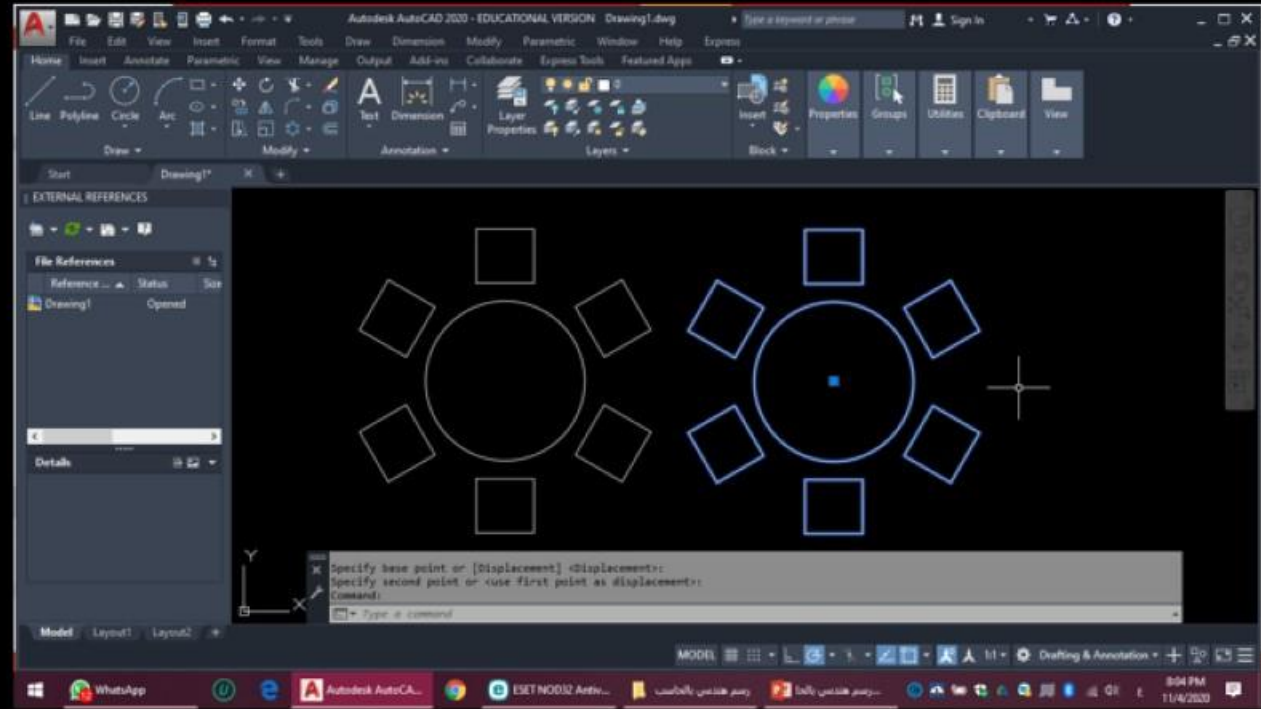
Autodesk AutoCAD 2020 - EDUCATIONAL VERSION Drawing1.dwg

Type a keyword or phrase

Sign In

File Edit View Insert Format Tools Draw Dimension Modify Parametric Window Help Express

Home Insert Annotate Parametric View Manage Output Add-ins Collaborate Express Tools Featured Apps

Line Polyline Circle Arc

Draw

Modify

Text Dimension

Annotation

Layer Properties

Layers

0

Insert

Block

Properties Groups Utilities Clipboard View

Start Drawing1*

EXTERNAL REFERENCES

File References

Reference ... Status Size

Drawing1 Opened

Details

Specify base point or [Displacement] <Displacement>:
Specify second point or <use first point as displacement>:
Command:

Type a command

Model Layout1 Layout2

MODEL

1:1

Drafting & Annotation

WhatsApp

Autodesk AutoCA...

ESET NOD32 Antiv...

رسم هندسي بالحاسب

رسم هندسي بالحا...

8:04 PM
11/4/2020